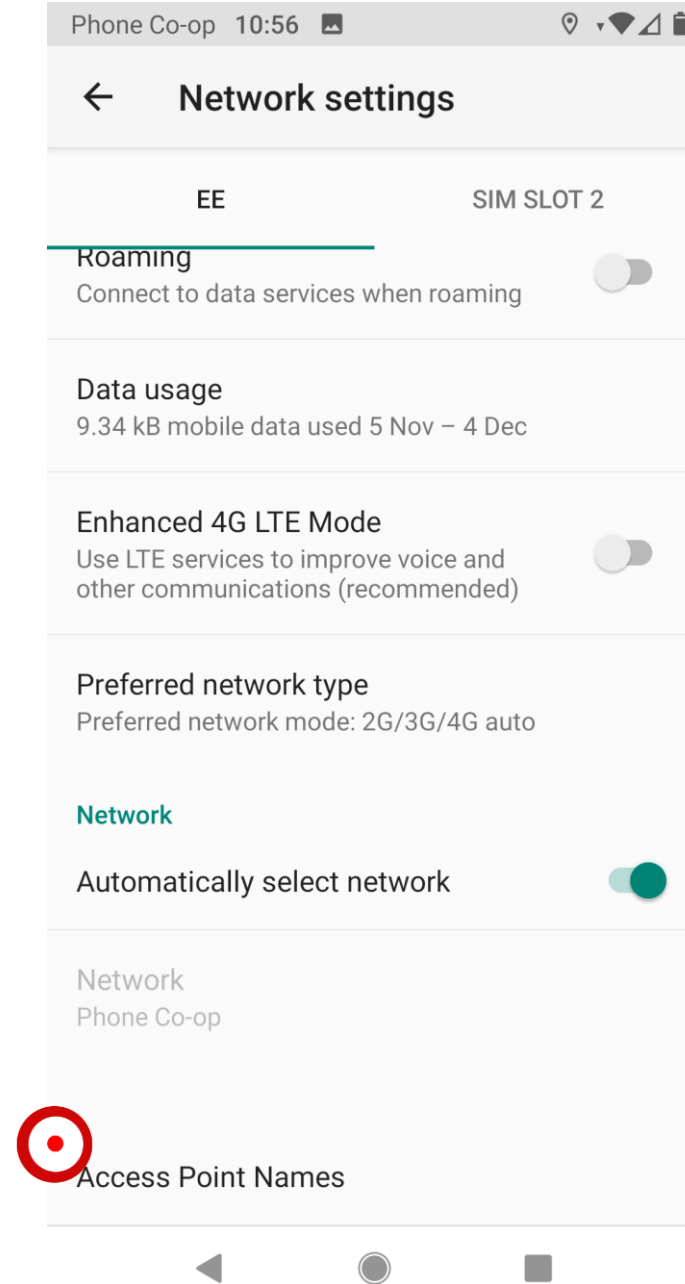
Phone Co-op 10:56

Network settings

EE

SIM SLOT 2

Roaming
Connect to data services when roaming

Data usage
9.34 kB mobile data used 5 Nov – 4 Dec

Enhanced 4G LTE Mode
Use LTE services to improve voice and other communications (recommended)

Preferred network type
Preferred network mode: 2G/3G/4G auto

Network

Automatically select network

Network
Phone Co-op

Access Point Names